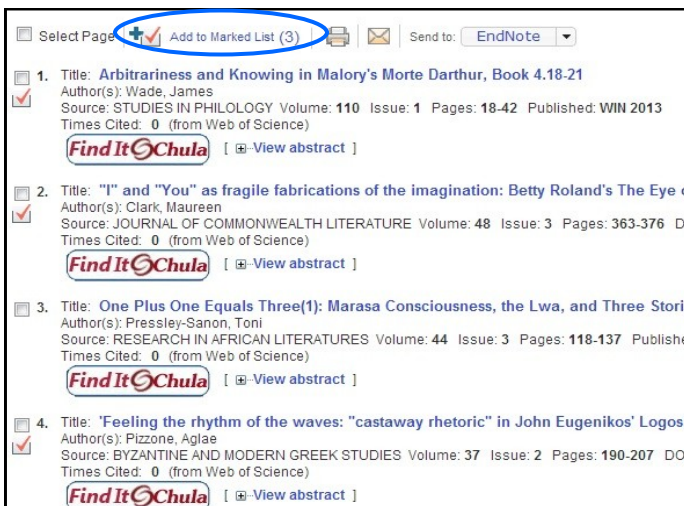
Select Page Add to Marked List (3) Send to: EndNote

1. Title: Arbitrariness and Knowing in Malory's Morte Darthur, Book 4.18-21
Author(s): Wade, James
Source: STUDIES IN PHILOLOGY Volume: 110 Issue: 1 Pages: 18-42 Published: WIN 2013
Times Cited: 0 (from Web of Science)
Find It@Chula [ View abstract ]

2. Title: "I" and "You" as fragile fabrications of the imagination: Betty Roland's The Eye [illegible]
Author(s): Clark, Maureen
Source: JOURNAL OF COMMONWEALTH LITERATURE Volume: 48 Issue: 3 Pages: 363-376 D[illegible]
Times Cited: 0 (from Web of Science)
Find It@Chula [ View abstract ]

3. Title: One Plus One Equals Three(1): Marasa Consciousness, the Lwa, and Three Stori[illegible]
Author(s): Pressley-Sanon, Toni
Source: RESEARCH IN AFRICAN LITERATURES Volume: 44 Issue: 3 Pages: 118-137 Publishe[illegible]
Times Cited: 0 (from Web of Science)
Find It@Chula [ View abstract ]

4. Title: 'Feeling the rhythm of the waves: "castaway rhetoric" in John Eugenikos' Logos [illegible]
Author(s): Pizzone, Aglae
Source: BYZANTINE AND MODERN GREEK STUDIES Volume: 37 Issue: 2 Pages: 190-207 DO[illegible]
Times Cited: 0 (from Web of Science)
Find It@Chula [ View abstract ]